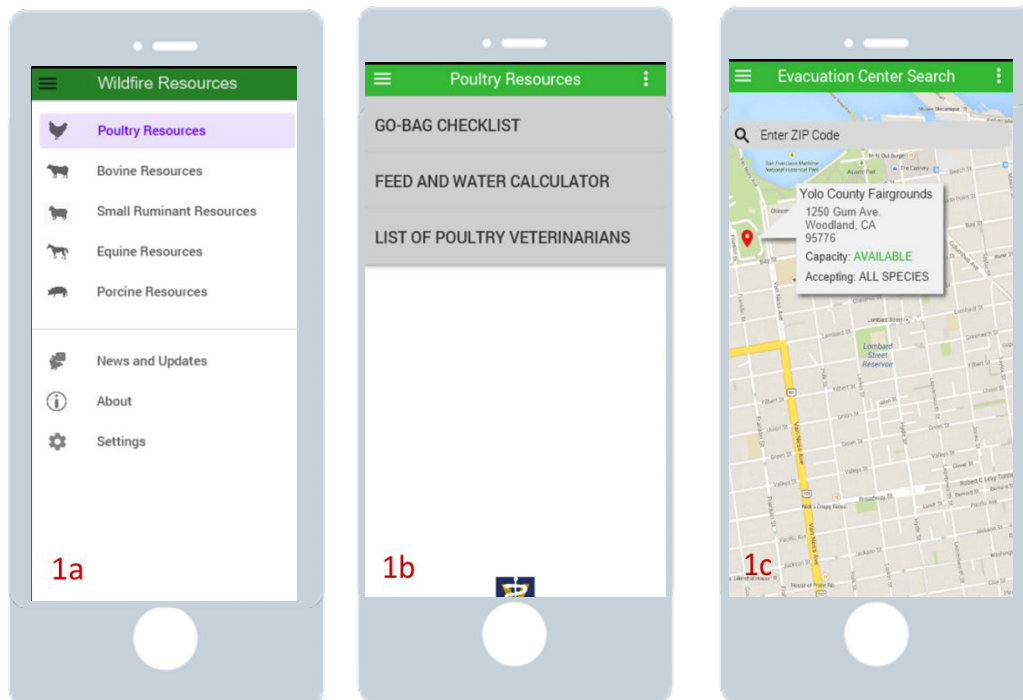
Wildfire Resources

Poultry Resources

Bovine Resources

Small Ruminant Resources

Equine Resources

Porcine Resources

News and Updates

About

Settings

1a

Poultry Resources

GO-BAG CHECKLIST

FEED AND WATER CALCULATOR

LIST OF POULTRY VETERINARIANS

1b

Evacuation Center Search

Enter ZIP Code

Yolo County Fairgrounds
1250 Gum Ave.
Woodland, CA
95776
Capacity: AVAILABLE
Accepting: ALL SPECIES

Lombard Street Reservoir

1c